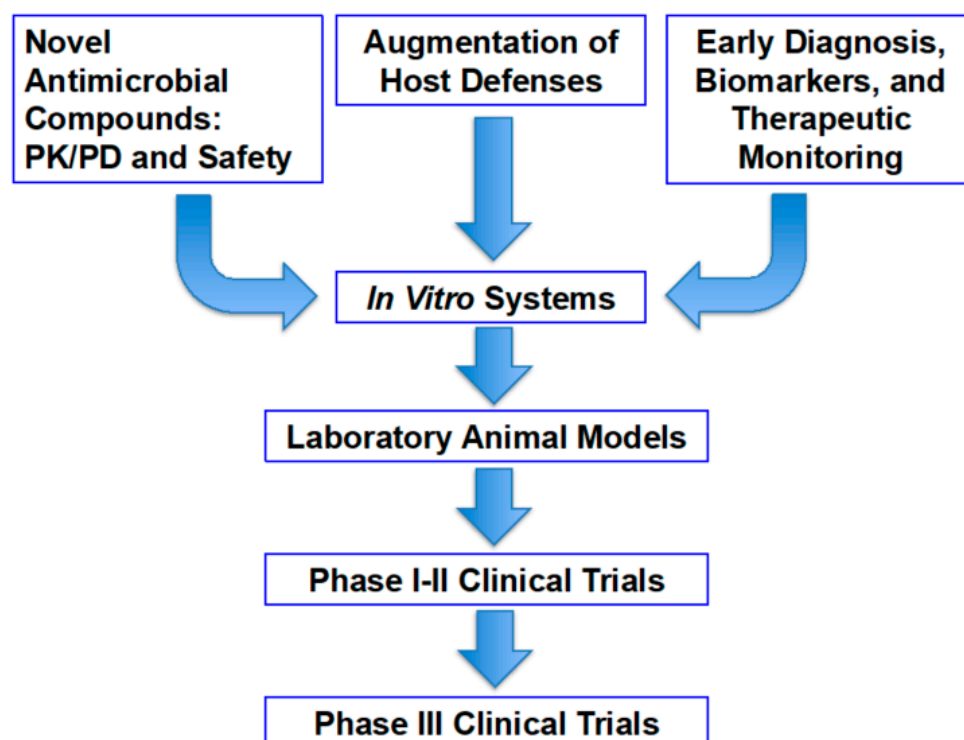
Novel Antimicrobial Compounds: PK/PD and Safety

Augmentation of Host Defenses

Early Diagnosis, Biomarkers, and Therapeutic Monitoring

In Vitro Systems

Laboratory Animal Models

Phase I-II Clinical Trials

Phase III Clinical Trials